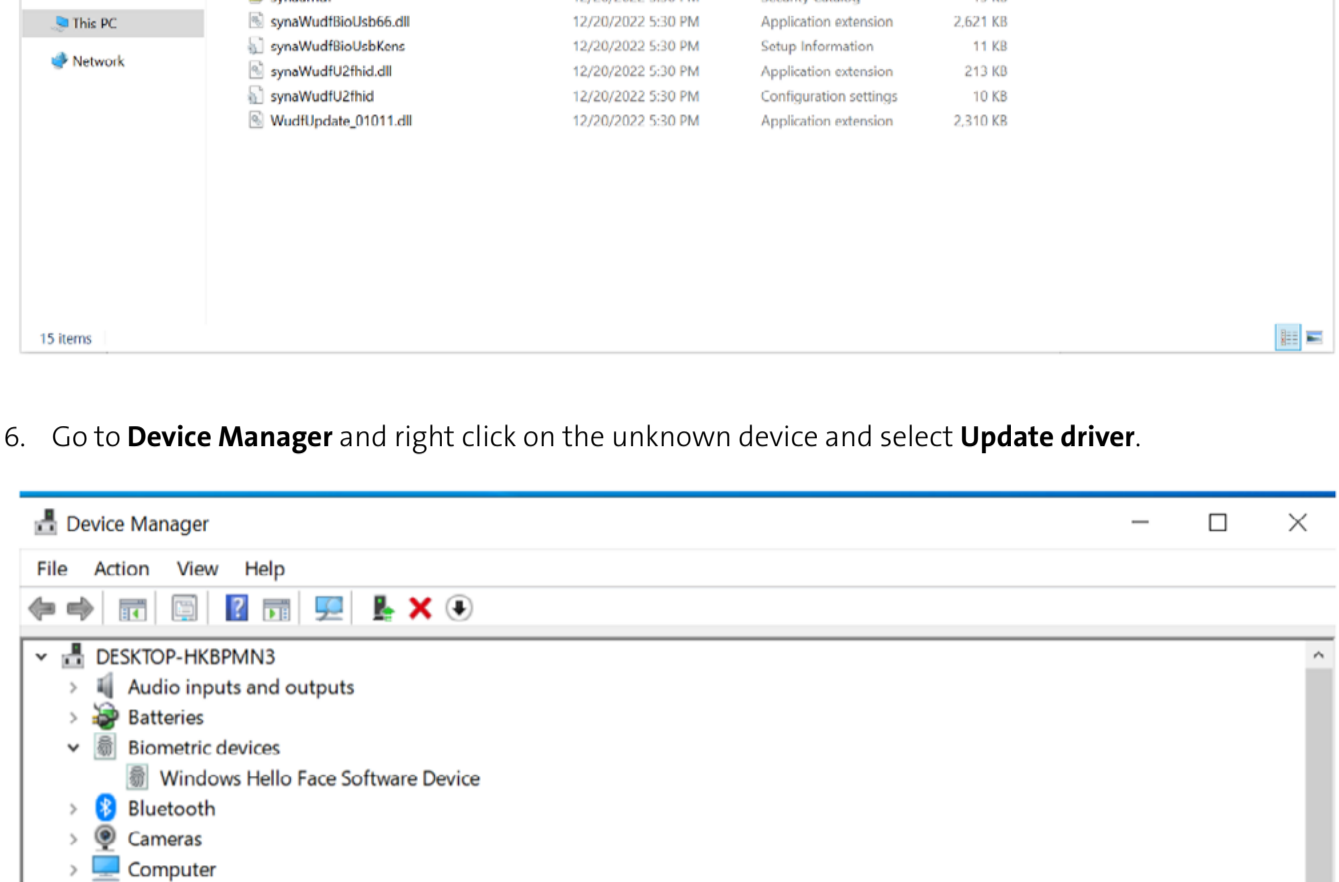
This PC
Network

| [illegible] | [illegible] | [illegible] | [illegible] |
|---|---|---|---|
| synaWudfBioUsb66.dll | 12/20/2022 5:30 PM | Application extension | 2,621 KB |
| synaWudfBioUsbKens | 12/20/2022 5:30 PM | Setup Information | 11 KB |
| synaWudfU2fhid.dll | 12/20/2022 5:30 PM | Application extension | 213 KB |
| synaWudfU2fhid | 12/20/2022 5:30 PM | Configuration settings | 10 KB |
| WudfUpdate_01011.dll | 12/20/2022 5:30 PM | Application extension | 2,310 KB |

15 items

6. Go to **Device Manager** and right click on the unknown device and select **Update driver**.

Device Manager
File Action View Help
DESKTOP-HKBPMN3
Audio inputs and outputs
Batteries
Biometric devices
Windows Hello Face Software Device
Bluetooth
Cameras
Computer